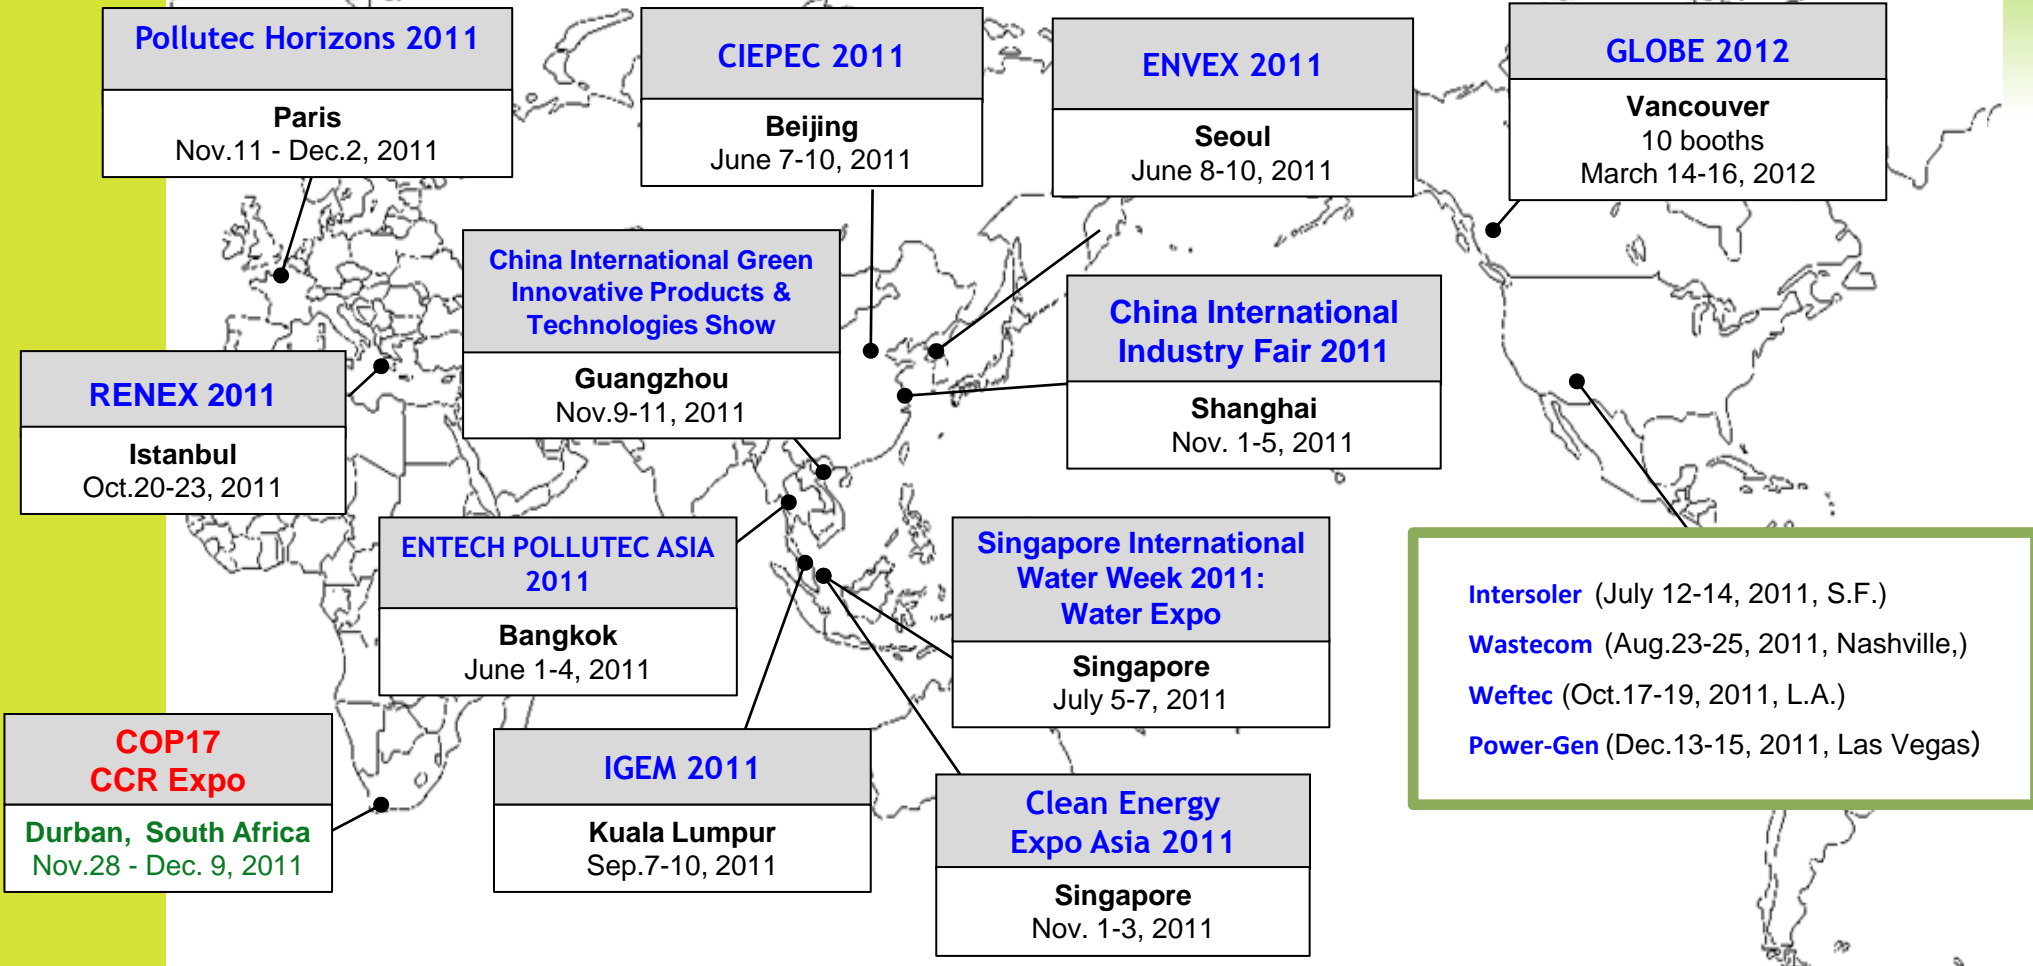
Pollutec Horizons 2011
Paris
Nov.11 - Dec.2, 2011

CIEPEC 2011
Beijing
June 7-10, 2011

ENVEX 2011
Seoul
June 8-10, 2011

GLOBE 2012
Vancouver
10 booths
March 14-16, 2012

China International Green Innovative Products & Technologies Show
Guangzhou
Nov.9-11, 2011

China International Industry Fair 2011
Shanghai
Nov. 1-5, 2011

RENEX 2011
Istanbul
Oct.20-23, 2011

ENTECH POLLUTEC ASIA 2011
Bangkok
June 1-4, 2011

Singapore International Water Week 2011: Water Expo
Singapore
July 5-7, 2011

Intersoler (July 12-14, 2011, S.F.)
Wastecom (Aug.23-25, 2011, Nashville,)
Weftec (Oct.17-19, 2011, L.A.)
Power-Gen (Dec.13-15, 2011, Las Vegas)

COP17
CCR Expo
Durban, South Africa
Nov.28 - Dec. 9, 2011

IGEM 2011
Kuala Lumpur
Sep.7-10, 2011

Clean Energy Expo Asia 2011
Singapore
Nov. 1-3, 2011